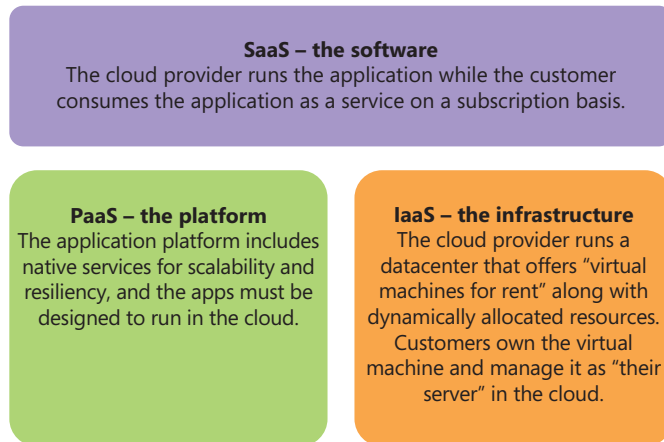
SaaS – the software
The cloud provider runs the application while the customer consumes the application as a service on a subscription basis.

PaaS – the platform
The application platform includes native services for scalability and resiliency, and the apps must be designed to run in the cloud.

IaaS – the infrastructure
The cloud provider runs a datacenter that offers “virtual machines for rent” along with dynamically allocated resources. Customers own the virtual machine and manage it as “their server” in the cloud.